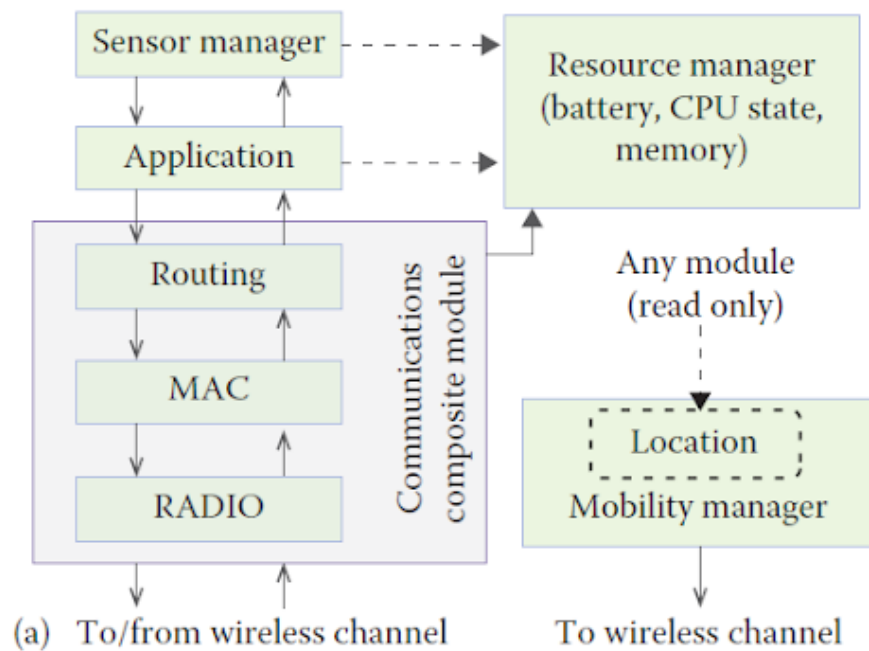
Sensor manager

Resource manager (battery, CPU state, memory)

Application

Routing

MAC

RADIO

Communications composite module

Any module (read only)

Location

Mobility manager

(a) To/from wireless channel

To wireless channel